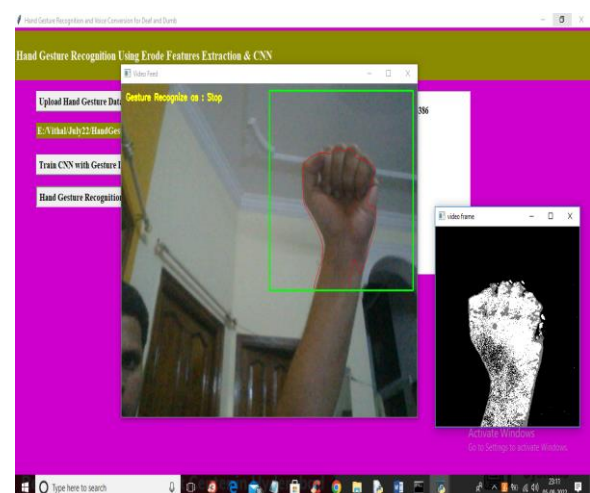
Hand Gesture Recognition and Voice Conversion for Deaf and Dumb

Hand Gesture Recognition Using Erode Features Extraction & CNN

Video Feed

Gesture Recognize on : Stop

Upload Hand Gesture Dat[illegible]

E:/Vithal/July22/HandGes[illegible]

Train CNN with Gesture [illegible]

Hand Gesture Recognitio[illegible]

386

video frame

Activate Windows
Go to Settings to activate Windows.

Type here to search

23:11